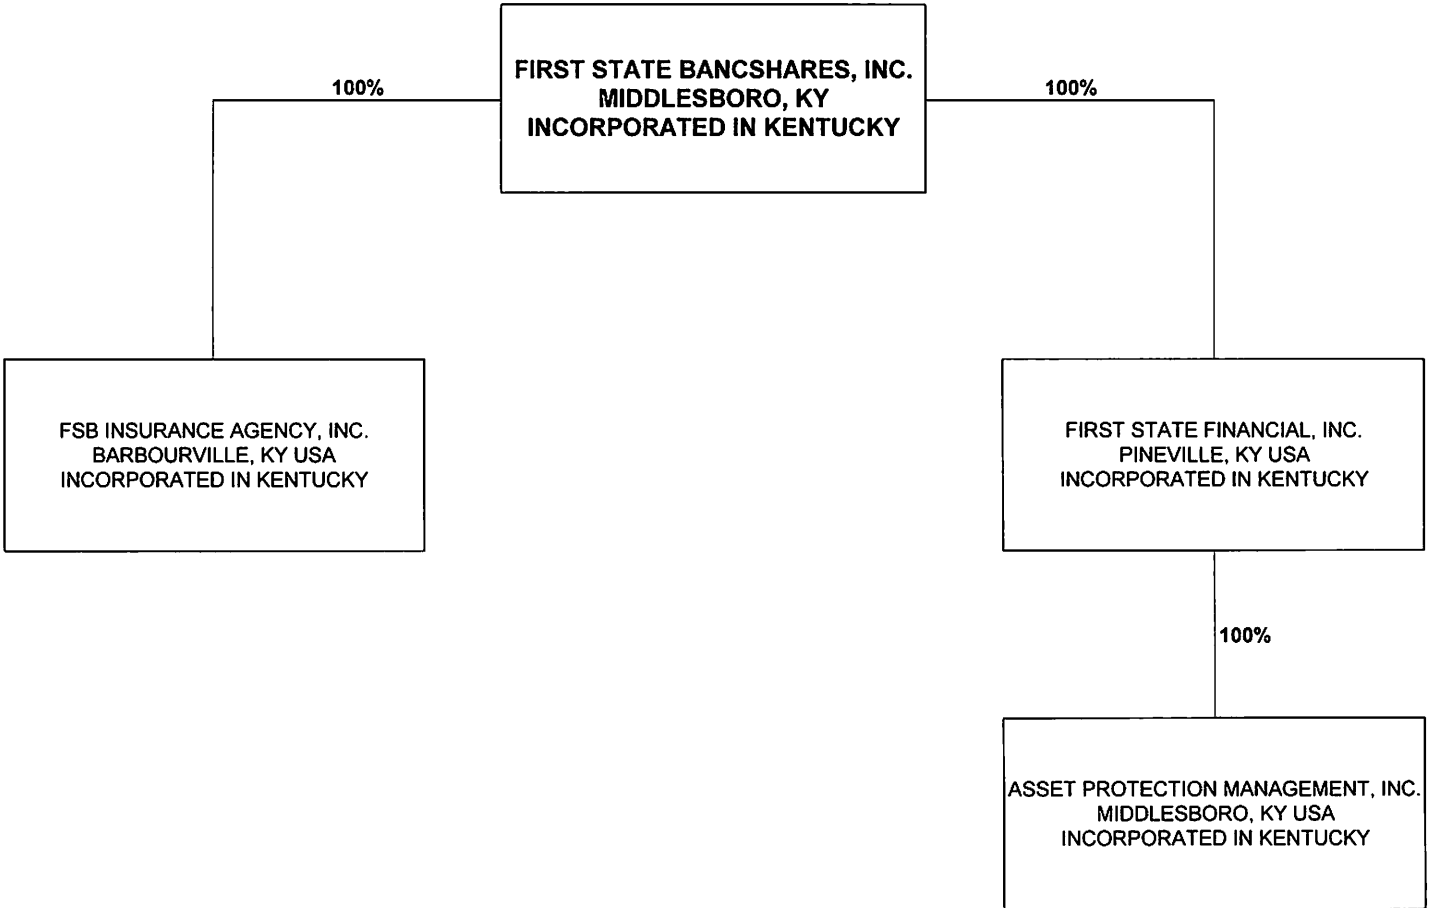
FIRST STATE BANCSHARES, INC.
MIDDLESBORO, KY
INCORPORATED IN KENTUCKY

100%

100%

FSB INSURANCE AGENCY, INC.
BARBOURVILLE, KY USA
INCORPORATED IN KENTUCKY

FIRST STATE FINANCIAL, INC.
PINEVILLE, KY USA
INCORPORATED IN KENTUCKY

100%

ASSET PROTECTION MANAGEMENT, INC.
MIDDLESBORO, KY USA
INCORPORATED IN KENTUCKY